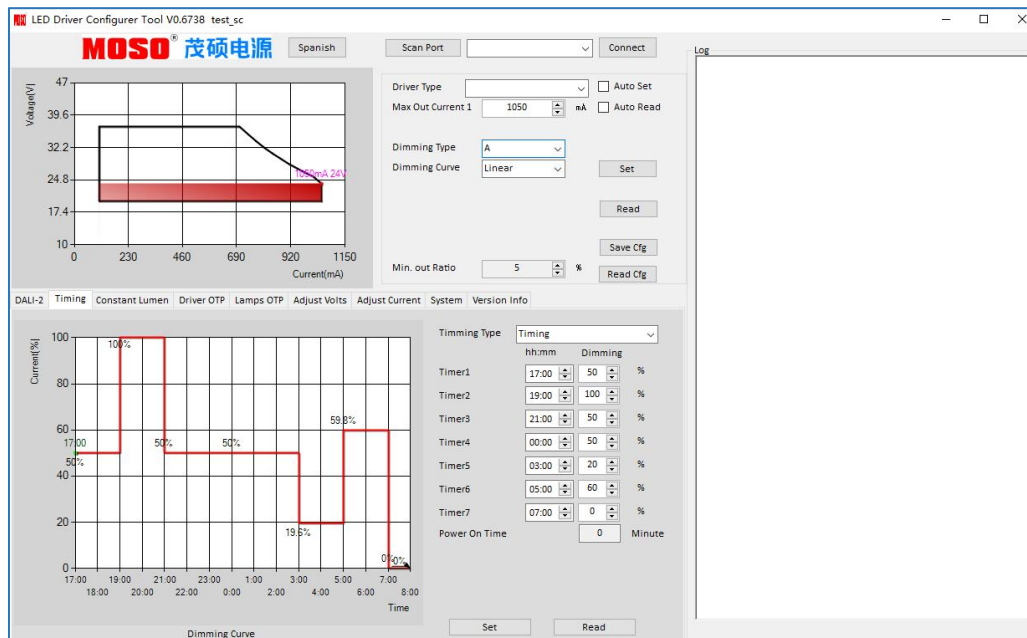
LED Driver Configurer Tool V0.6738 test_sc

MOSO® 茂硕电源 Spanish Scan Port Connect Log

Voltage[V] 47 39.6 32.2 24.8 17.4 10 0 230 460 690 920 1150 Current(mA) 1050mA 24V

Driver Type Auto Set
Max Out Current 1 1050 mA Auto Read
Dimming Type A
Dimming Curve Linear Set
Read
Save Cfg
Min. out Ratio 5 % Read Cfg

DALI-2 Timing Constant Lumen Driver OTP Lamps OTP Adjust Volts Adjust Current System Version Info

Current[%] 100 80 60 40 20 0 100% 50% 50% 50% 59.8% 19.6% 0% 0% 17:00 17:00 18:00 19:00 20:00 21:00 22:00 23:00 0:00 1:00 2:00 3:00 4:00 5:00 6:00 7:00 8:00 Time

Dimming Curve

Timming Type Timing
hh:mm Dimming
Timer1 17:00 50 %
Timer2 19:00 100 %
Timer3 21:00 50 %
Timer4 00:00 50 %
Timer5 03:00 20 %
Timer6 05:00 60 %
Timer7 07:00 0 %
Power On Time 0 Minute

Set Read